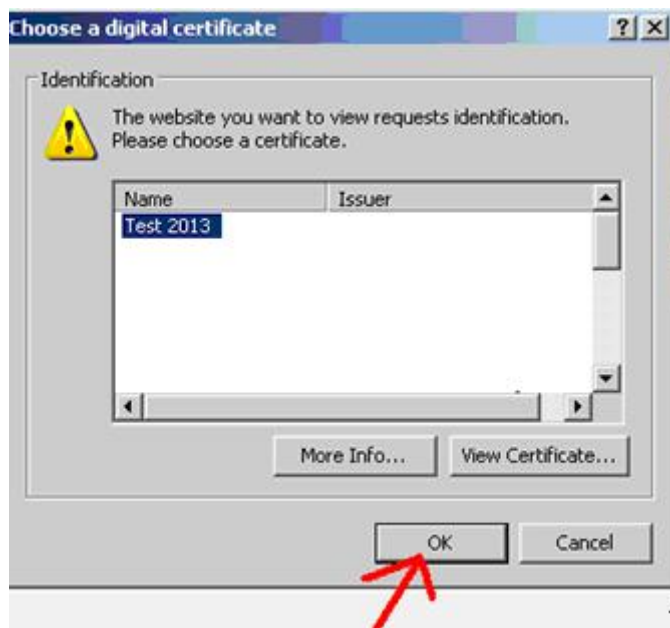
Choose a digital certificate ? X

Identification

The website you want to view requests identification. Please choose a certificate.

| Name | Issuer |
|---|---|
| Test 2013 | |

More Info... View Certificate...

OK Cancel